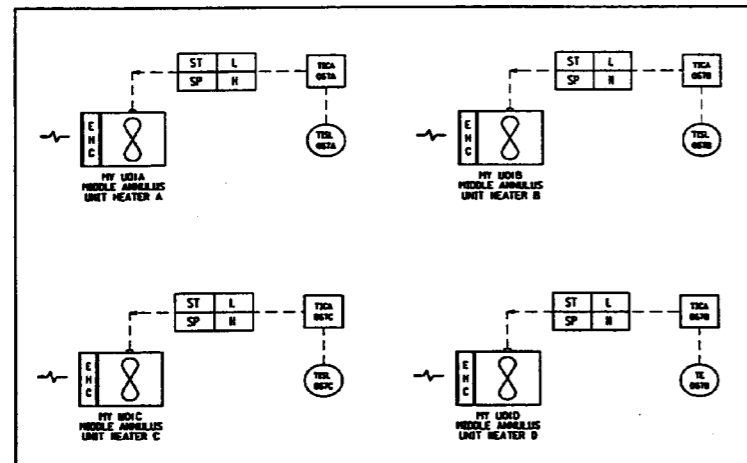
| ST | L |
|---|---|
| SP | H |

TICA 057A

TSL 057A

E
H
C

MY UOIA
MIDDLE ANNULUS
UNIT HEATER A

| ST | L |
|---|---|
| SP | H |

TICA 057B

TSL 057B

E
H
C

MY UOIB
MIDDLE ANNULUS
UNIT HEATER B

| ST | L |
|---|---|
| SP | H |

TICA 057C

TSL 057C

E
H
C

MY UOIC
MIDDLE ANNULUS
UNIT HEATER C

| ST | L |
|---|---|
| SP | H |

TICA 057D

TL 057D

E
H
C

MY UOID
MIDDLE ANNULUS
UNIT HEATER D